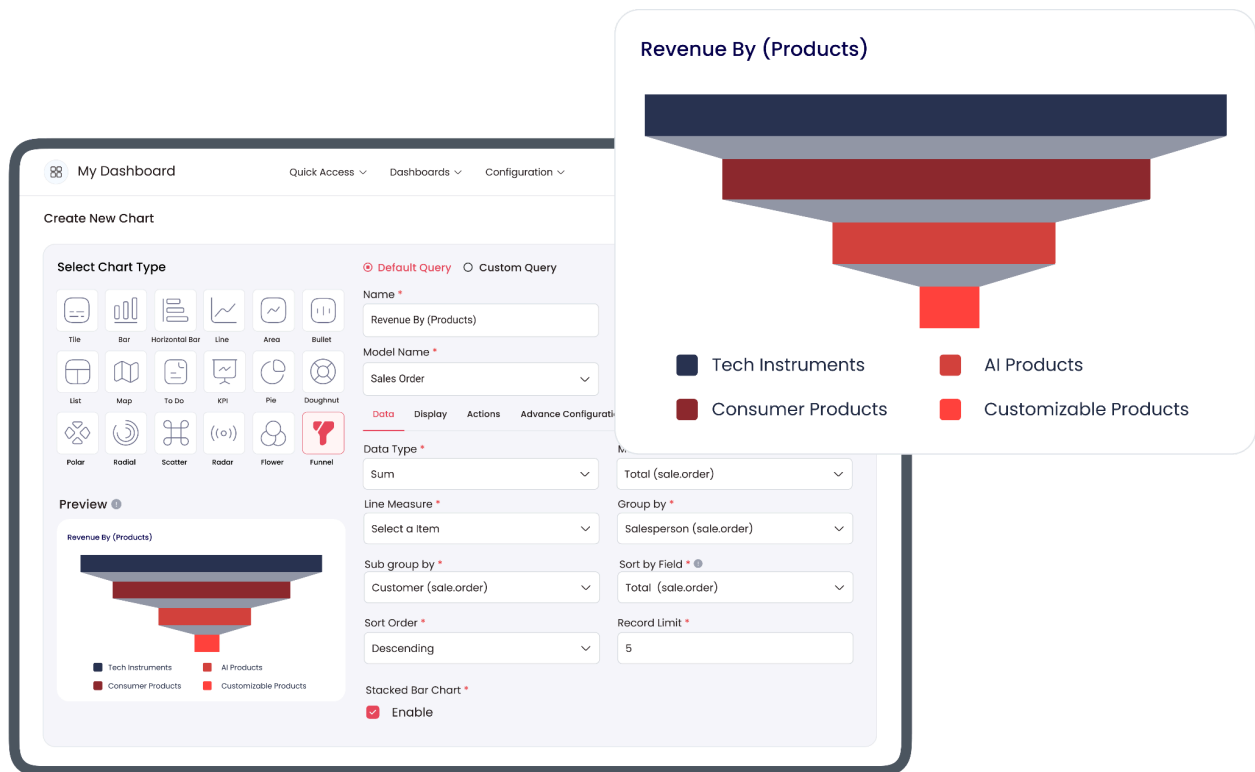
Revenue By (Products)

Tech Instruments
AI Products
Consumer Products
Customizable Products

My Dashboard
Quick Access
Dashboards
Configuration

Create New Chart

Select Chart Type
Tile
Bar
Horizontal Bar
Line
Area
Bullet
List
Map
To Do
KPI
Pie
Doughnut
Polar
Radial
Scatter
Radar
Flower
Funnel

Preview

Revenue By (Products)
Tech Instruments
AI Products
Consumer Products
Customizable Products

Default Query
Custom Query

Name *
Revenue By (Products)

Model Name *
Sales Order

Data
Display
Actions
Advance Configurati

Data Type *
Sum

M
Total (sale.order)

Line Measure *
Select a Item

Group by *
Salesperson (sale.order)

Sub group by *
Customer (sale.order)

Sort by Field *
Total (sale.order)

Sort Order *
Descending

Record Limit *
5

Stacked Bar Chart *
Enable